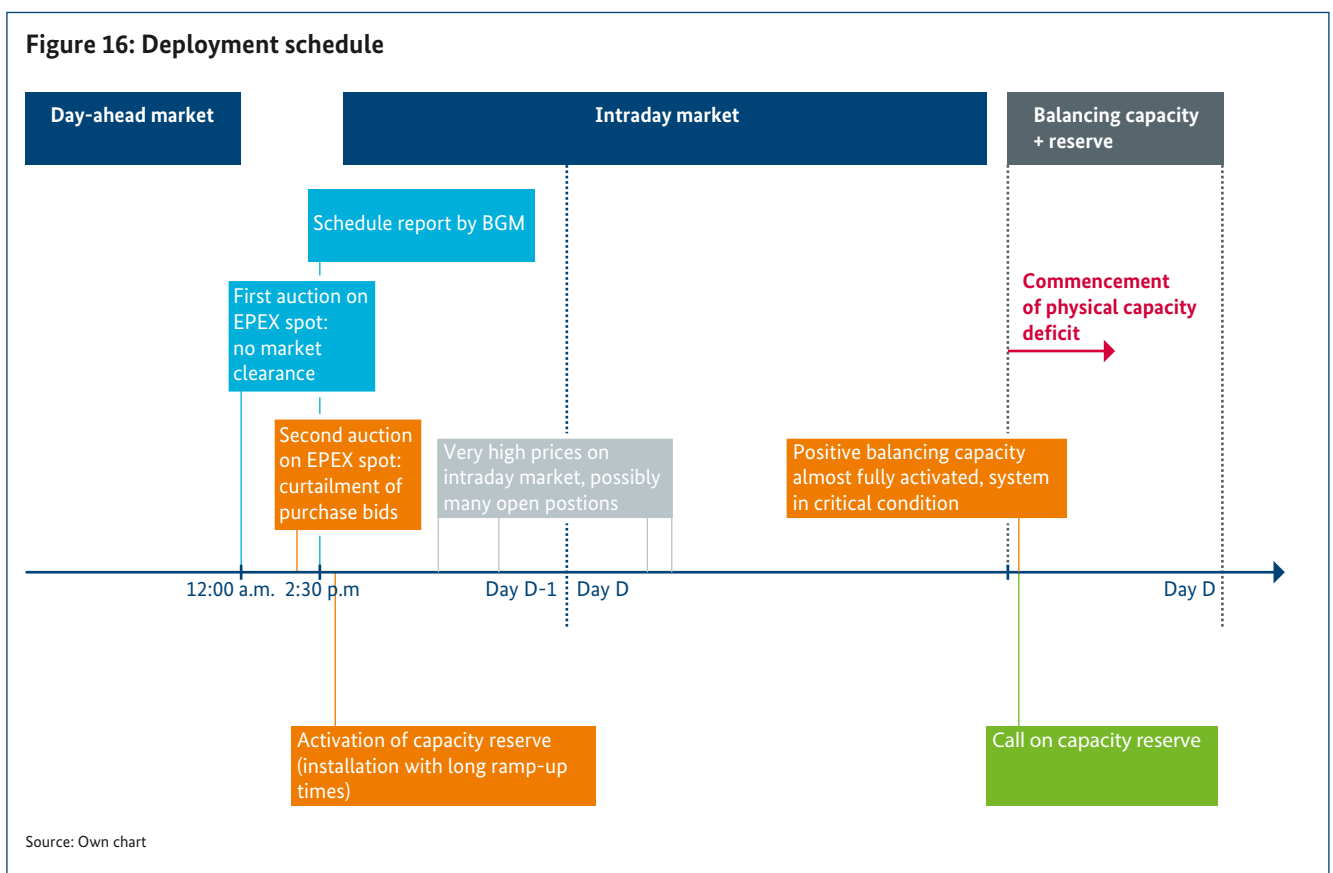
Figure 16: Deployment schedule

Day-ahead market

Intraday market

Balancing capacity + reserve

Schedule report by BGM

First auction on EPEX spot: no market clearance

Commencement of physical capacity deficit

Second auction on EPEX spot: curtailment of purchase bids

Very high prices on intraday market, possibly many open postions

Positive balancing capacity almost fully activated, system in critical condition

12:00 a.m. 2:30 p.m

Day D-1

Day D

Day D

Activation of capacity reserve (installation with long ramp-up times)

Call on capacity reserve

Source: Own chart